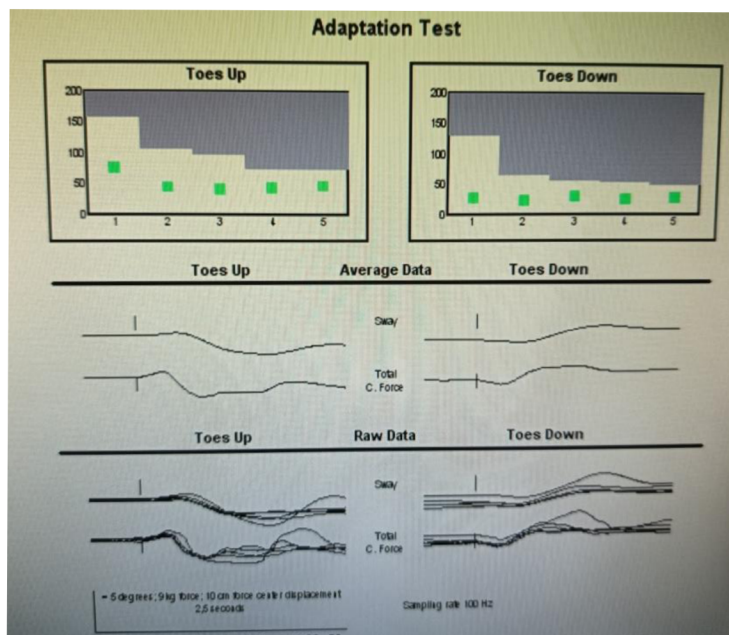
Adaptation Test

Toes Up

200
150
100
50
0
1 2 3 4 5

Toes Down

200
150
100
50
0
1 2 3 4 5

Toes Up Average Data Toes Down

Sway

Total C. Force

Toes Up Raw Data Toes Down

Sway

Total C. Force

= 5 degrees; 9 kg force; 10 cm force center displacement
2,5 seconds

Sampling rate 100 Hz